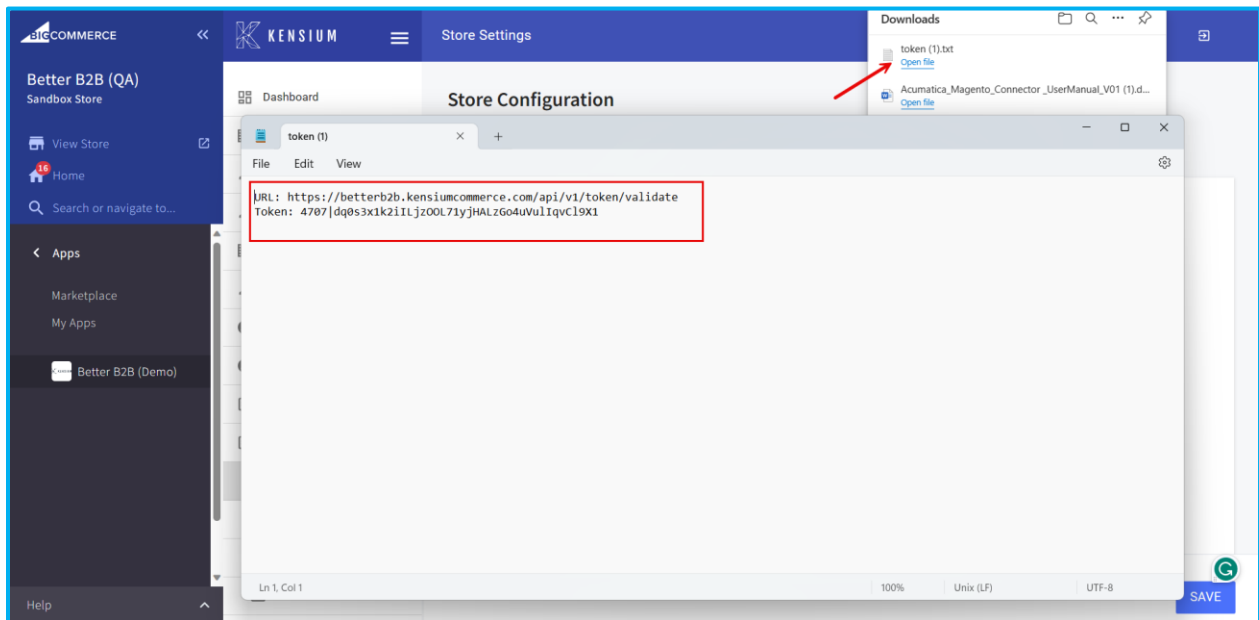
BIGCOMMERCE

Better B2B (QA)
Sandbox Store

View Store
16
Home
Search or navigate to...

Apps

Marketplace
My Apps

Better B2B (Demo)

Help

KENSIUM

Dashboard

Store Settings

Store Configuration

Downloads

token (1).txt
Open file

Acumatica_Magento_Connector _UserManual_V01 (1).d...
Open file

token (1)

File Edit View

URL: https://betterb2b.kensiumcommerce.com/api/v1/token/validate
Token: 4707|dq0s3x1k2iILjzOOL71yjHALzGo4uVulIqvCl9X1

Ln 1, Col 1 100% Unix (LF) UTF-8

SAVE